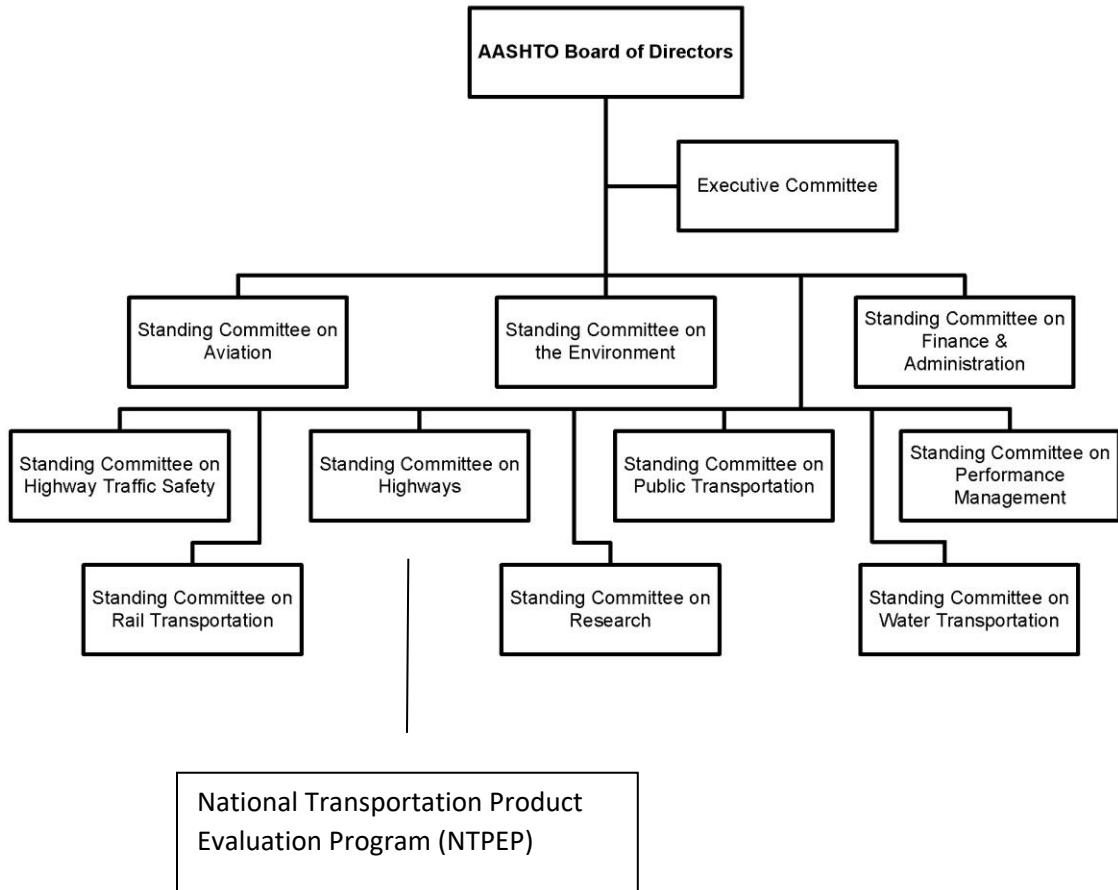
AASHTO Board of Directors

Executive Committee

Standing Committee on Aviation

Standing Committee on the Environment

Standing Committee on Finance & Administration

Standing Committee on Highway Traffic Safety

Standing Committee on Highways

Standing Committee on Public Transportation

Standing Committee on Performance Management

Standing Committee on Rail Transportation

Standing Committee on Research

Standing Committee on Water Transportation

National Transportation Product Evaluation Program (NTPEP)